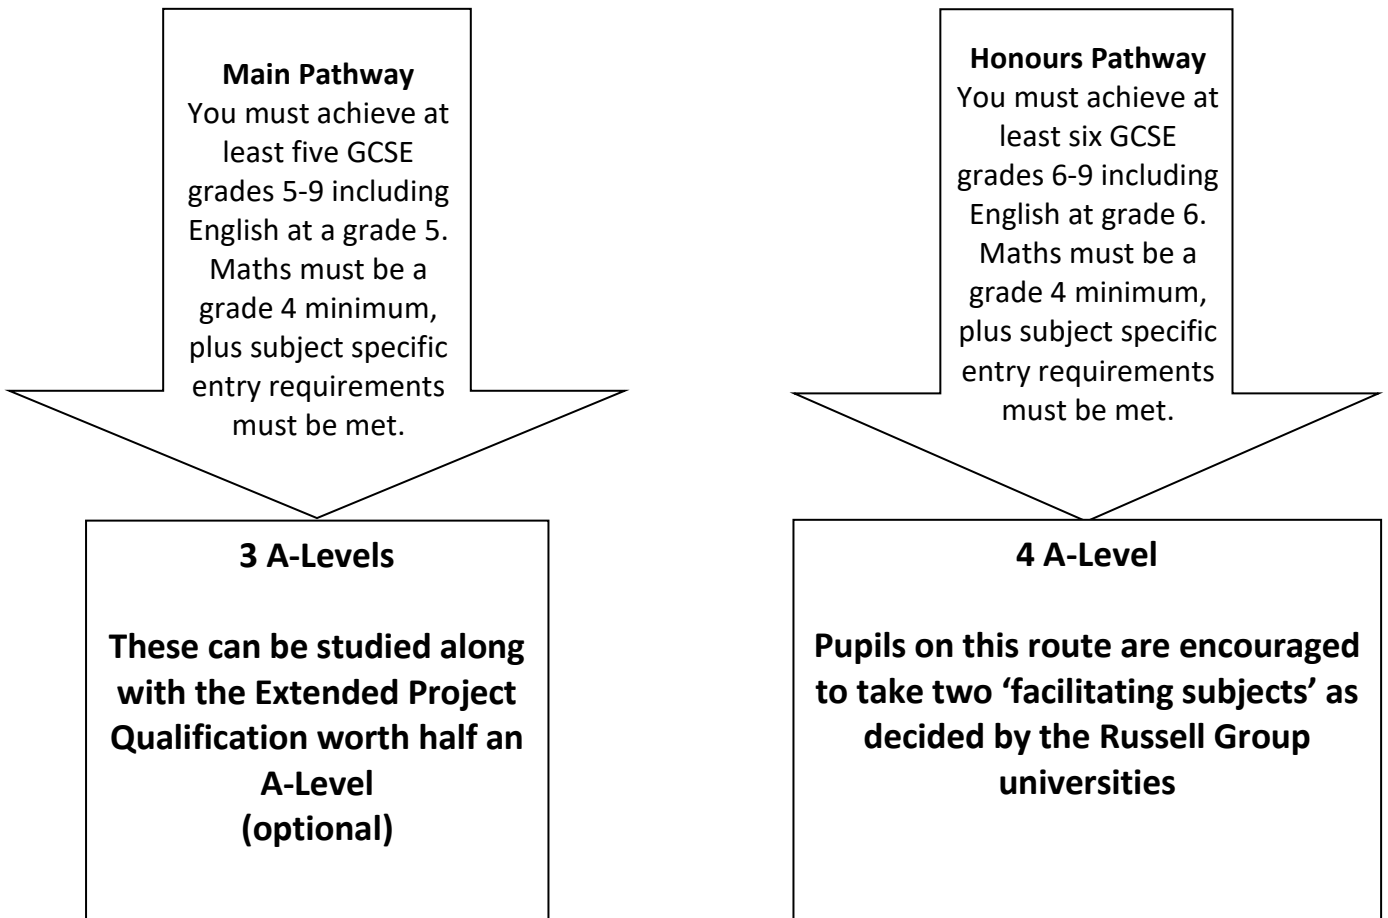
Main Pathway
You must achieve at least five GCSE grades 5-9 including English at a grade 5. Maths must be a grade 4 minimum, plus subject specific entry requirements must be met.

3 A-Levels

These can be studied along with the Extended Project Qualification worth half an A-Level
(optional)

Honours Pathway
You must achieve at least six GCSE grades 6-9 including English at grade 6. Maths must be a grade 4 minimum, plus subject specific entry requirements must be met.

4 A-Level

Pupils on this route are encouraged to take two 'facilitating subjects' as decided by the Russell Group universities